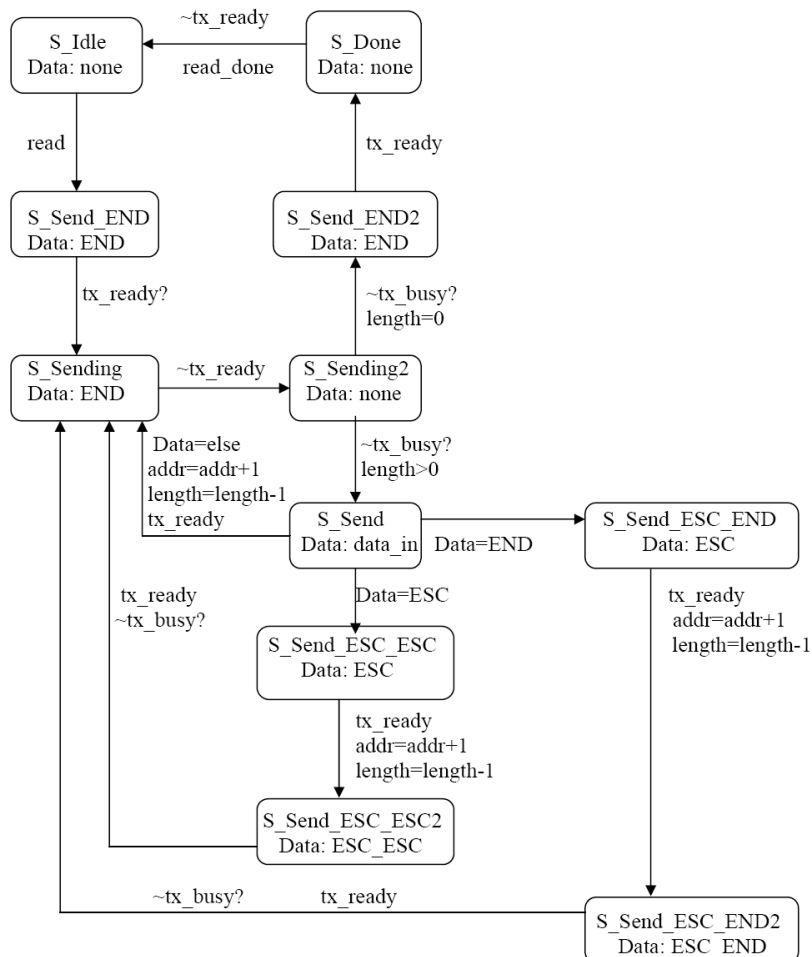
~tx_ready

S_Idle
Data: none

read_done

S_Done
Data: none

read

tx_ready

S_Send_END
Data: END

S_Send_END2
Data: END

tx_ready?

~tx_busy?
length=0

S_Sending
Data: END

~tx_ready

S_Sending2
Data: none

Data=else
addr=addr+1
length=length-1
tx_ready

~tx_busy?
length>0

S_Send
Data: data_in

Data=END

S_Send_ESC_END
Data: ESC

Data=ESC

tx_ready
~tx_busy?

tx_ready
addr=addr+1
length=length-1

S_Send_ESC_ESC
Data: ESC

tx_ready
addr=addr+1
length=length-1

S_Send_ESC_ESC2
Data: ESC_ESC

~tx_busy?

tx_ready

S_Send_ESC_END2
Data: ESC_END